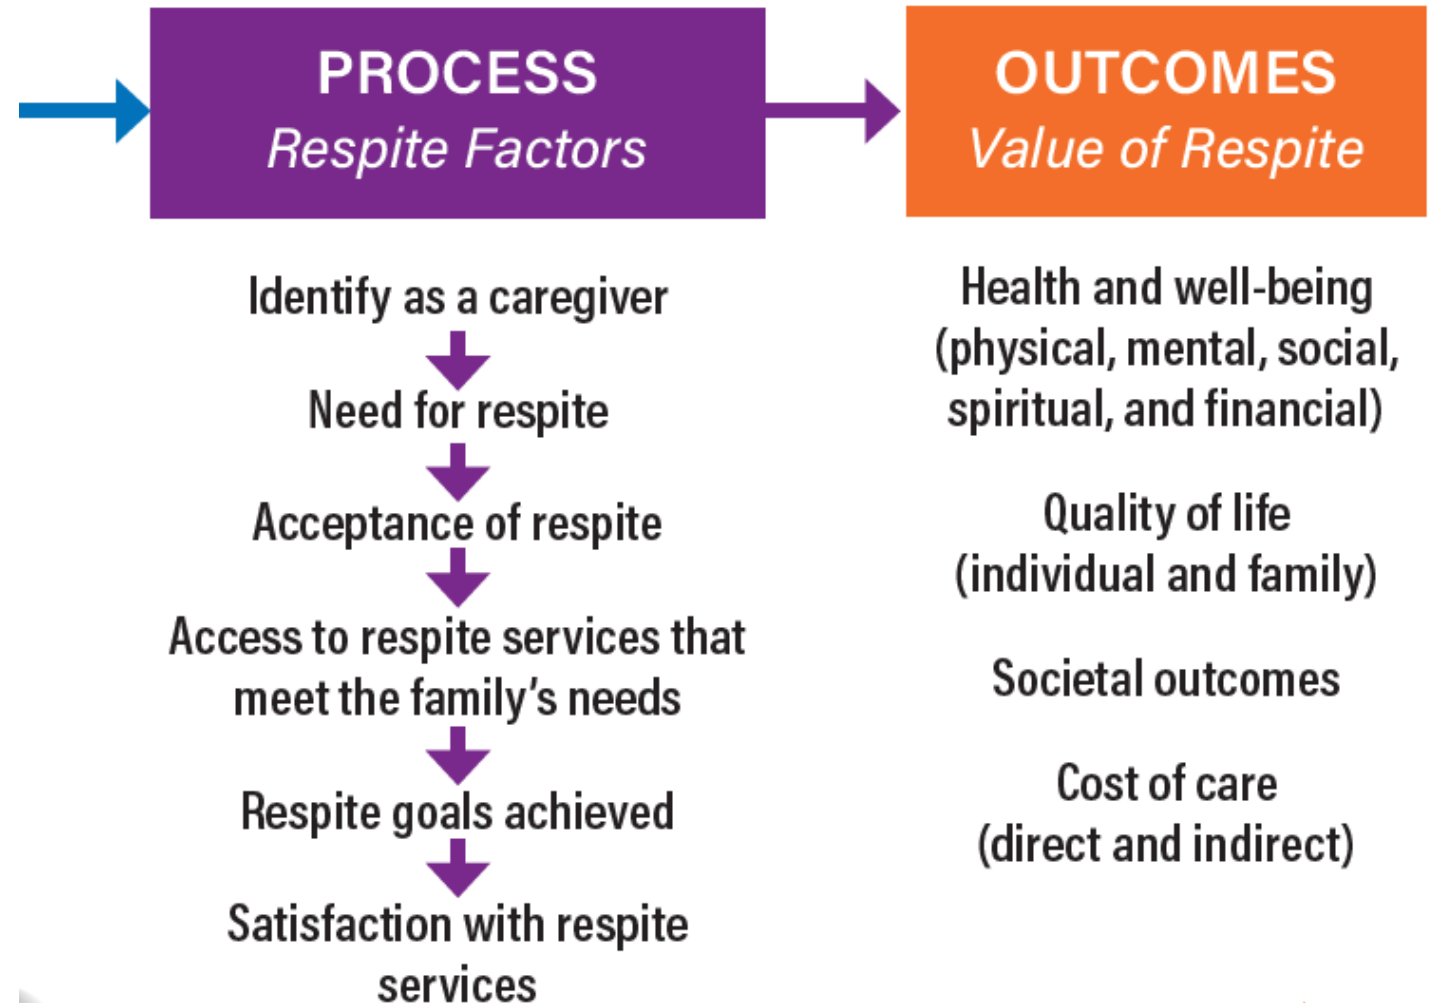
PROCESS
Respite Factors

Identify as a caregiver

Need for respite

Acceptance of respite

Access to respite services that meet the family's needs

Respite goals achieved

Satisfaction with respite services

OUTCOMES
Value of Respite

Health and well-being (physical, mental, social, spiritual, and financial)

Quality of life (individual and family)

Societal outcomes

Cost of care (direct and indirect)